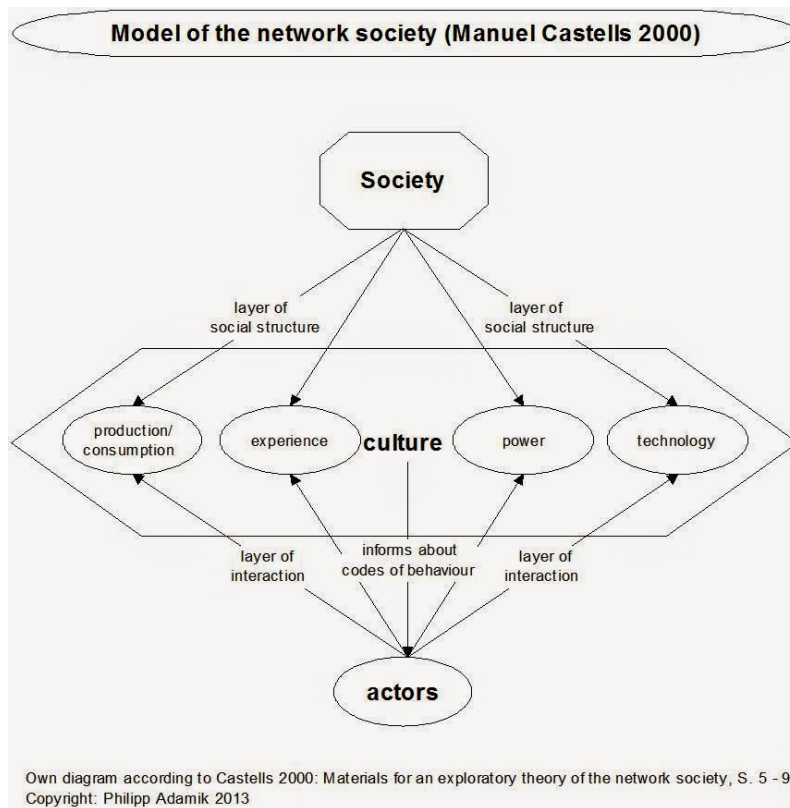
Model of the network society (Manuel Castells 2000)

Society

layer of social structure

layer of social structure

production/ consumption

experience

culture

power

technology

layer of interaction

informs about codes of behaviour

layer of interaction

actors

Own diagram according to Castells 2000: Materials for an exploratory theory of the network society, S. 5 - 9
Copyright: Philipp Adamik 2013